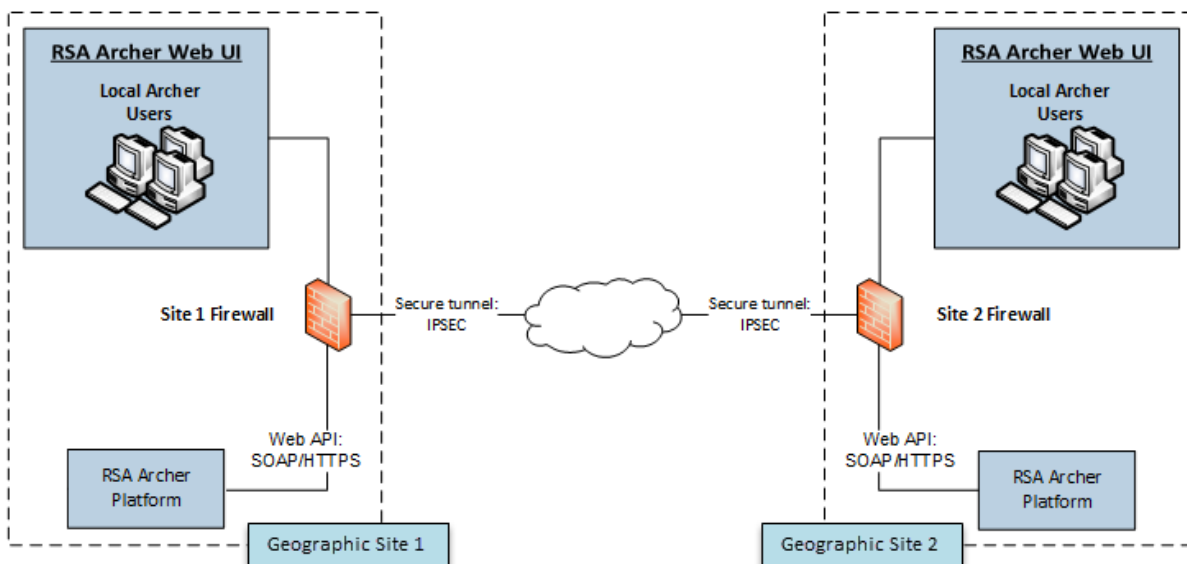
RSA Archer Web UI

Local Archer Users

Site 1 Firewall

Secure tunnel: IPSEC

Web API: SOAP/HTTPS

RSA Archer Platform

Geographic Site 1

RSA Archer Web UI

Local Archer Users

Site 2 Firewall

Secure tunnel: IPSEC

Web API: SOAP/HTTPS

RSA Archer Platform

Geographic Site 2